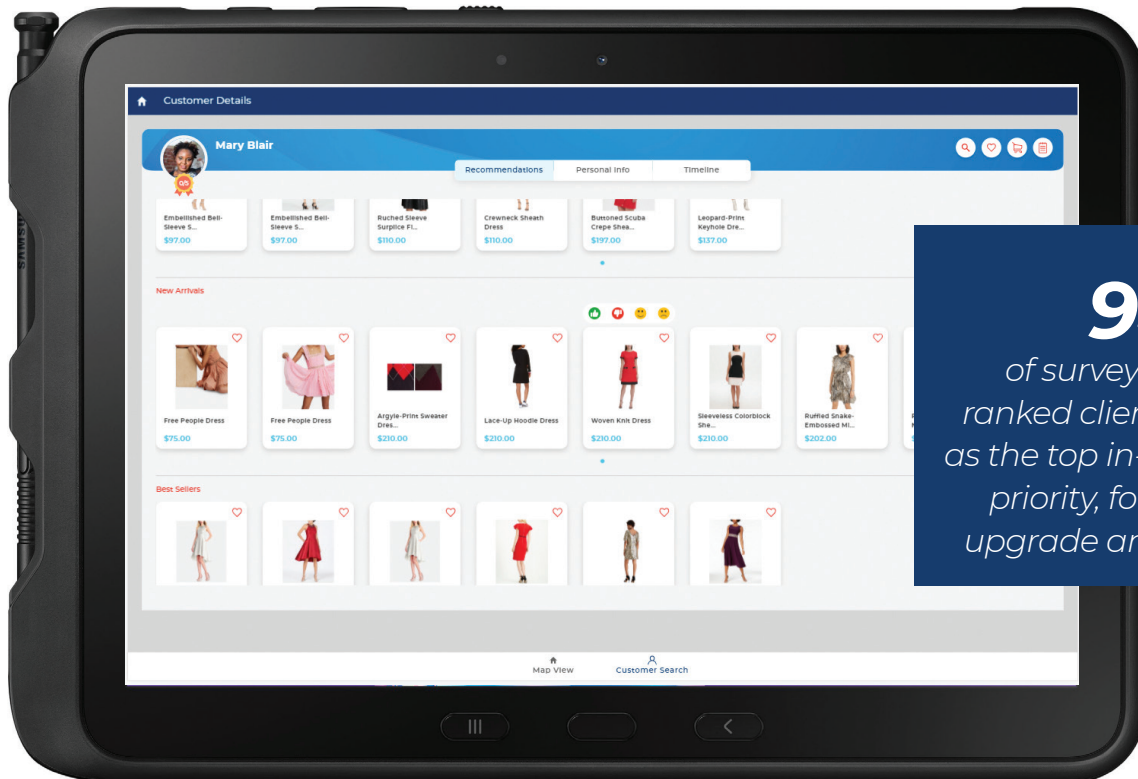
Customer Details

Mary Blair

Recommendations | Personal Info | Timeline

Embellished Bell-Sleeve S...
$97.00

Embellished Bell-Sleeve S...
$97.00

Ruched Sleeve Surplice Fl...
$110.00

Crewneck Sheath Dress
$110.00

Buttoned Scuba Crepe Shea...
$197.00

Leopard-Print Keyhole Dre...
$137.00

New Arrivals

Free People Dress
$75.00

Free People Dress
$75.00

Argyle-Print Sweater Dres...
$210.00

Lace-Up Hoodie Dress
$210.00

Woven Knit Dress
$210.00

Sleeveless Colorblock She...
$210.00

Ruffled Snake-Embossed Mi...
$202.00

Best Sellers

Map View
Customer Search

SAMSUNG

9

of survey
ranked clie
as the top in
priority, fo
upgrade ar